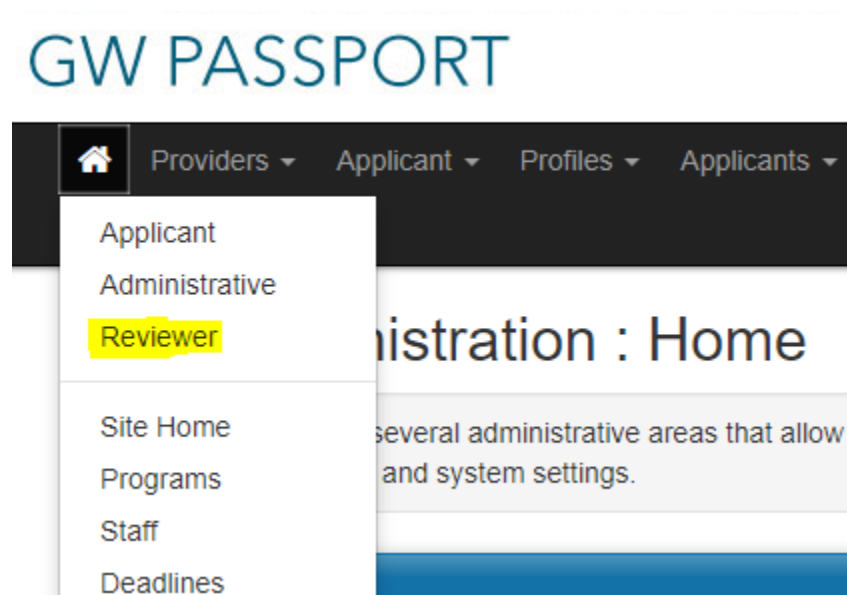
GW PASSPORT

Providers ▾ Applicant ▾ Profiles ▾ Applicants ▾

Applicant
Administrative
Reviewer

Site Home
Programs
Staff
Deadlines

nistration : Home

several administrative areas that allow
and system settings.